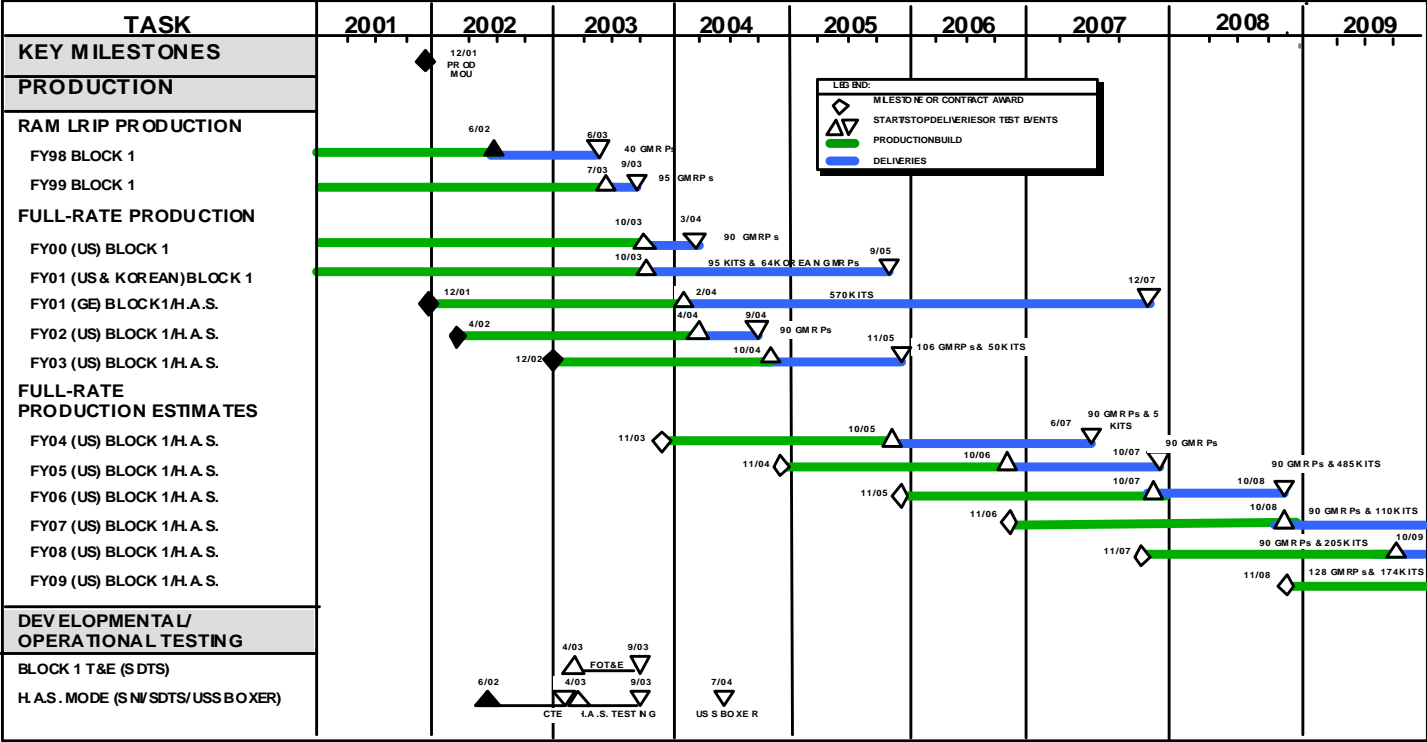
| TASK | 2001 | 2002 | 2003 | 2004 | 2005 | 2006 | 2007 | 2008 | 2009 |
|---|---|---|---|---|---|---|---|---|---|

KEY MILESTONES
12/01 PROD MOU

PRODUCTION

LEGEND:
MILESTONE OR CONTRACT AWARD
START/STOP DELIVERIES OR TEST EVENTS
PRODUCTION BUILD
DELIVERIES

RAM LRIP PRODUCTION
FY98 BLOCK 1 — 6/02 — 6/03 — 40 GMRPs
FY99 BLOCK 1 — 7/03 — 9/03 — 95 GMRPs

FULL-RATE PRODUCTION
FY00 (US) BLOCK 1 — 10/03 — 3/04 — 90 GMRPs
FY01 (US & KOREAN) BLOCK 1 — 10/03 — 95 KITS & 64 KOREAN GMRPs — 9/05
FY01 (GE) BLOCK 1/H.A.S. — 12/01 — 2/04 — 570 KITS — 12/07
FY02 (US) BLOCK 1/H.A.S. — 4/02 — 4/04 — 9/04 — 90 GMRPs
FY03 (US) BLOCK 1/H.A.S. — 12/02 — 10/04 — 11/05 — 106 GMRPs & 50 KITS

FULL-RATE PRODUCTION ESTIMATES
FY04 (US) BLOCK 1/H.A.S. — 11/03 — 10/05 — 6/07 — 90 GMRPs & 5 KITS
FY05 (US) BLOCK 1/H.A.S. — 11/04 — 10/06 — 10/07 — 90 GMRPs
FY06 (US) BLOCK 1/H.A.S. — 11/05 — 10/07 — 10/08 — 90 GMRPs & 485 KITS
FY07 (US) BLOCK 1/H.A.S. — 11/06 — 10/08 — 90 GMRPs & 110 KITS
FY08 (US) BLOCK 1/H.A.S. — 11/07 — 90 GMRPs & 205 KITS — 10/09
FY09 (US) BLOCK 1/H.A.S. — 11/08 — 128 GMRPs & 174 KITS

DEVELOPMENTAL/ OPERATIONAL TESTING
BLOCK 1 T&E (SDTS) — 4/03 — FOT&E — 9/03
H.A.S. MODE (SNI/SDTS/USS BOXER) — 6/02 — CTE — 4/03 — H.A.S. TESTING — 9/03 — 7/04 — USS BOXER